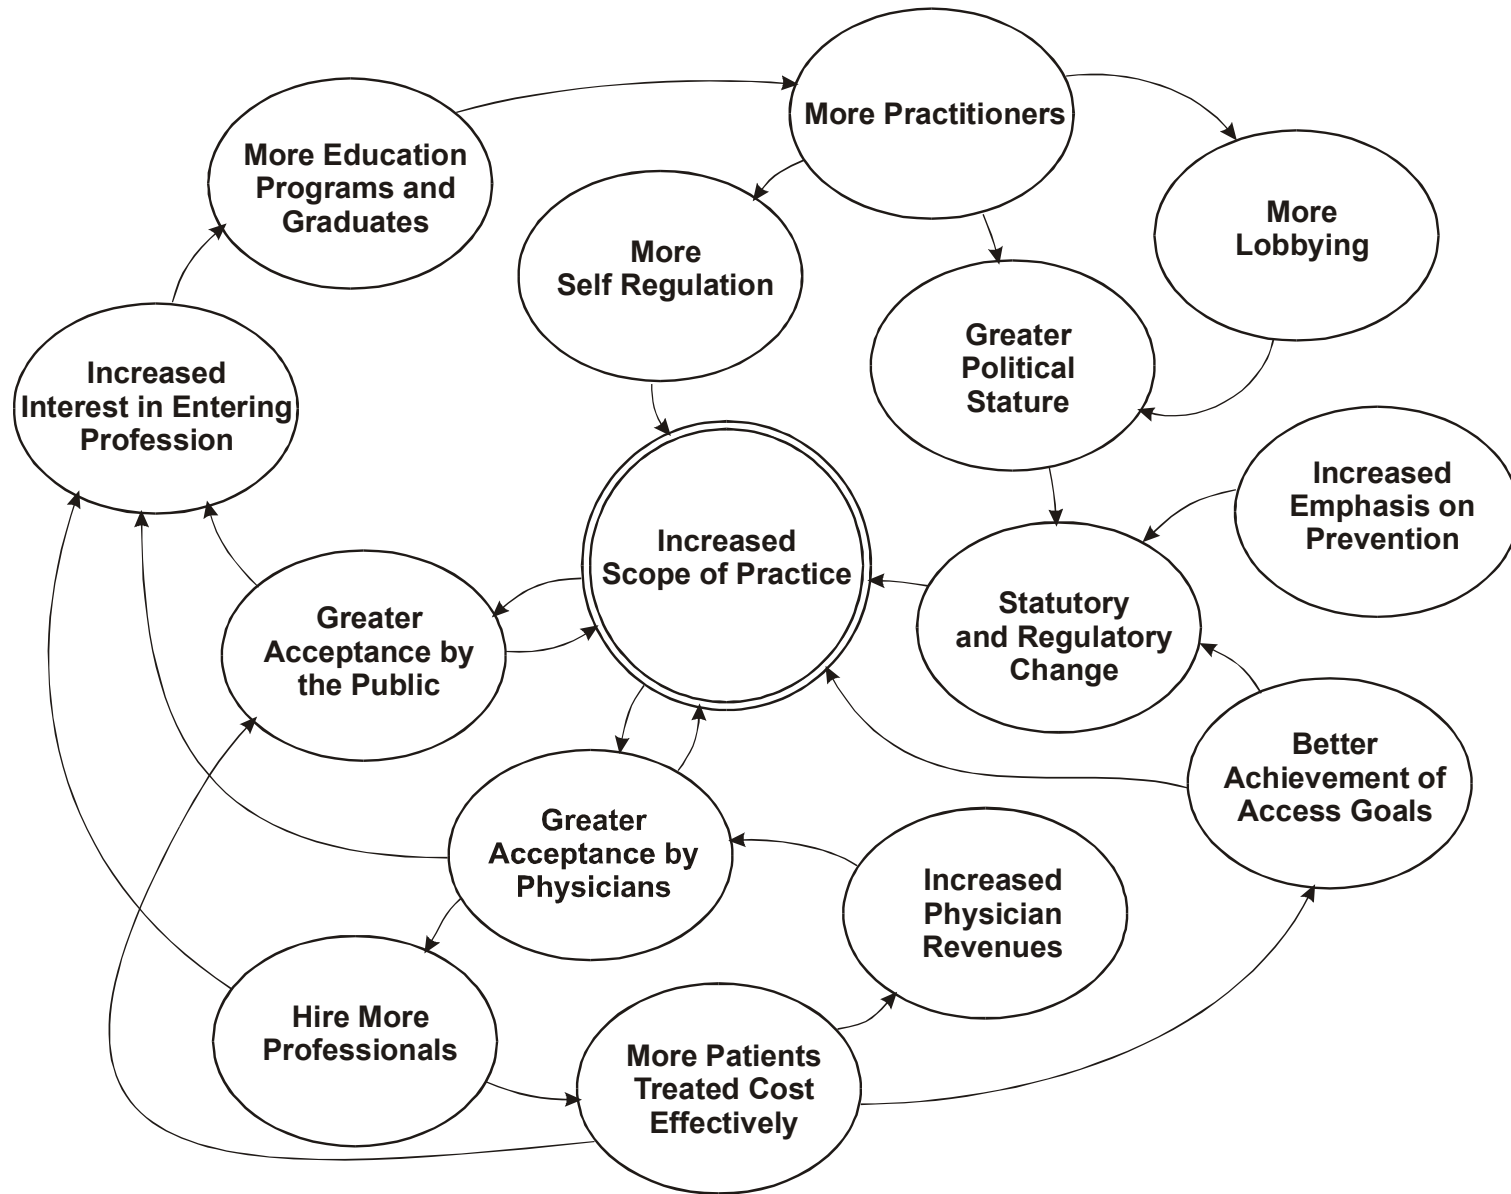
More Practitioners

More Education Programs and Graduates

More Self Regulation

More Lobbying

Greater Political Stature

Increased Interest in Entering Profession

Increased Emphasis on Prevention

Increased Scope of Practice

Statutory and Regulatory Change

Greater Acceptance by the Public

Better Achievement of Access Goals

Greater Acceptance by Physicians

Increased Physician Revenues

Hire More Professionals

More Patients Treated Cost Effectively